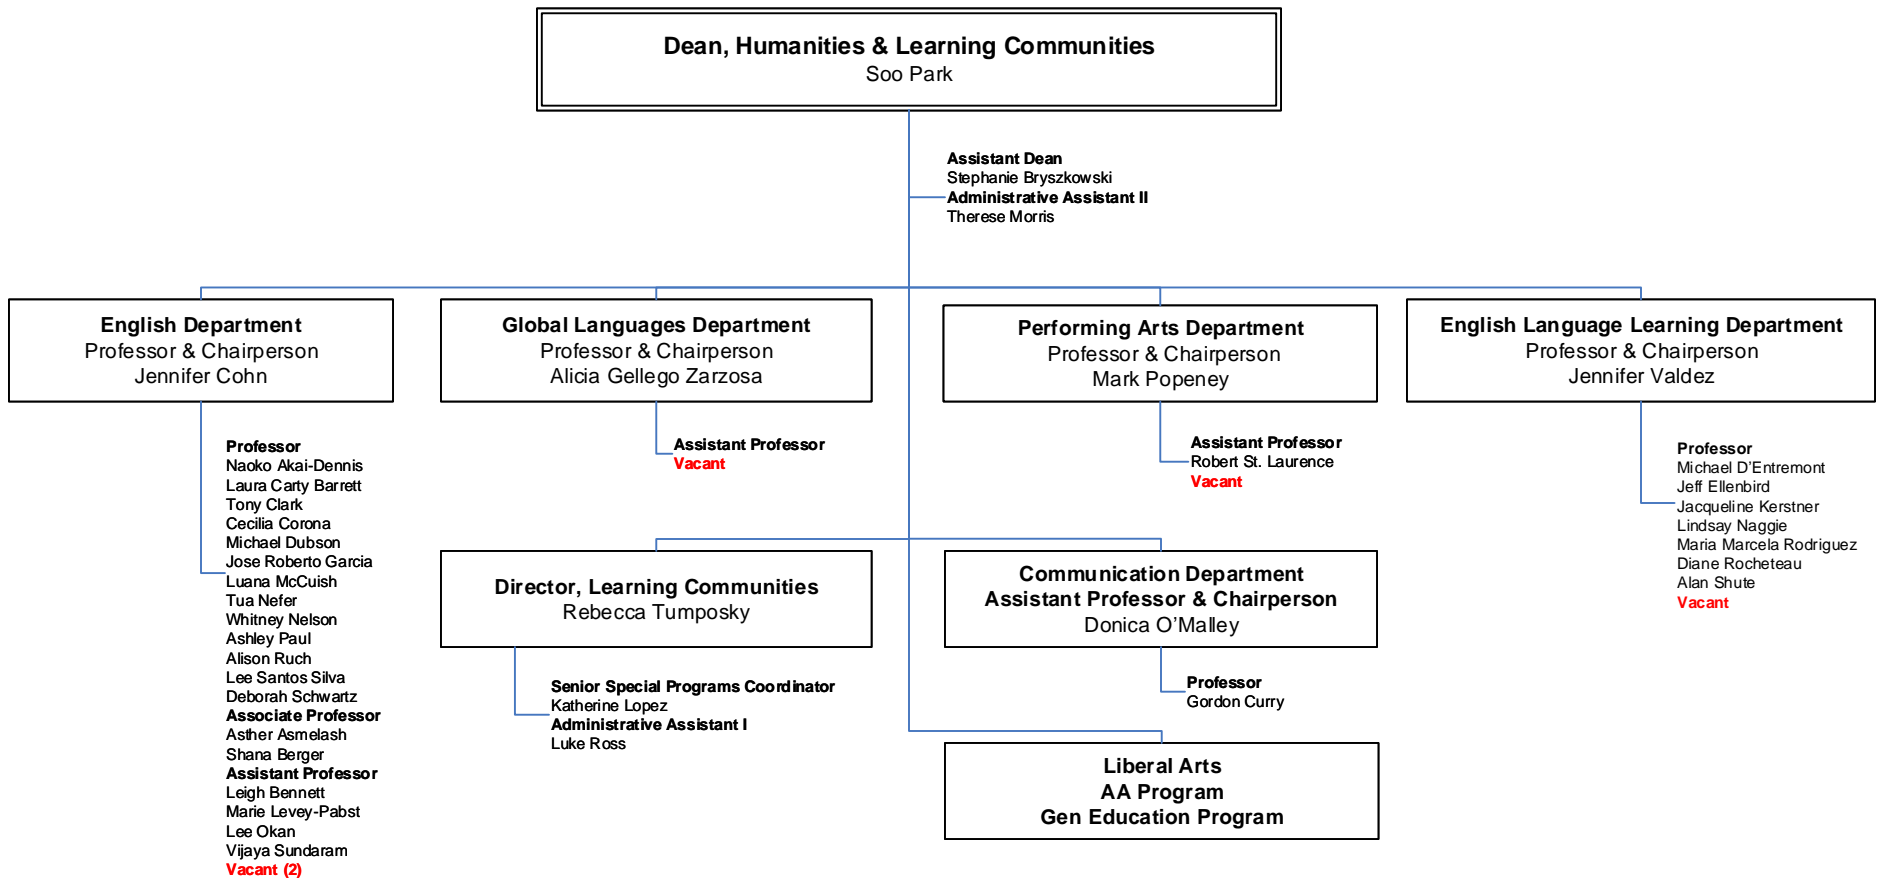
Dean, Humanities & Learning Communities
Soo Park

Assistant Dean
Stephanie Bryszkowski
Administrative Assistant II
Therese Morris

English Department
Professor & Chairperson
Jennifer Cohn

Professor
Naoko Akai-Dennis
Laura Carty Barrett
Tony Clark
Cecilia Corona
Michael Dubson
Jose Roberto Garcia
Luana McCuish
Tua Nefer
Whitney Nelson
Ashley Paul
Alison Ruch
Lee Santos Silva
Deborah Schwartz
Associate Professor
Asther Asmelash
Shana Berger
Assistant Professor
Leigh Bennett
Marie Levey-Pabst
Lee Okan
Vijaya Sundaram
Vacant (2)

Global Languages Department
Professor & Chairperson
Alicia Gellego Zarzosa

Assistant Professor
Vacant

Performing Arts Department
Professor & Chairperson
Mark Popeney

Assistant Professor
Robert St. Laurence
Vacant

English Language Learning Department
Professor & Chairperson
Jennifer Valdez

Professor
Michael D'Entremont
Jeff Ellenbird
Jacqueline Kerstner
Lindsay Naggie
Maria Marcela Rodriguez
Diane Rocheteau
Alan Shute
Vacant

Director, Learning Communities
Rebecca Tumposky

Senior Special Programs Coordinator
Katherine Lopez
Administrative Assistant I
Luke Ross

Communication Department
Assistant Professor & Chairperson
Donica O'Malley

Professor
Gordon Curry

Liberal Arts
AA Program
Gen Education Program